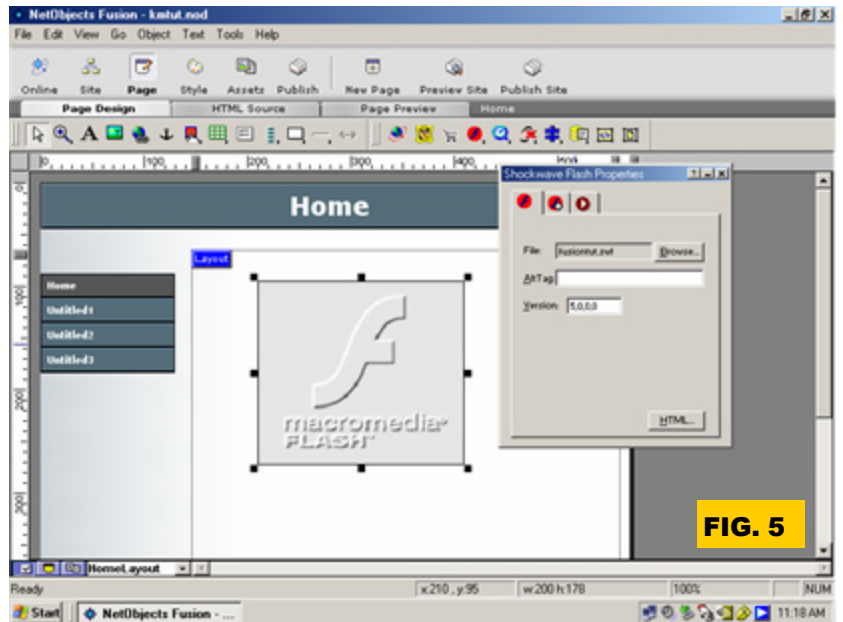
NetObjects Fusion - kmtut.nod

File Edit View Go Object Text Tools Help

Online Site Page Style Assets Publish New Page Preview Site Publish Site

Page Design HTML Source Page Preview Home

100 200 300 400

Home

Layout

Home
Untitled1
Untitled2
Untitled3

macromedia FLASH

Shockwave Flash Properties

File: fusiontut.swf Browse...

AltTag

Version: 5,0,0,0

HTML...

FIG. 5

Home Layout

Ready x 210 , y 95 w 200 h 178 100% NUM

Start NetObjects Fusion - ... 11:18 AM